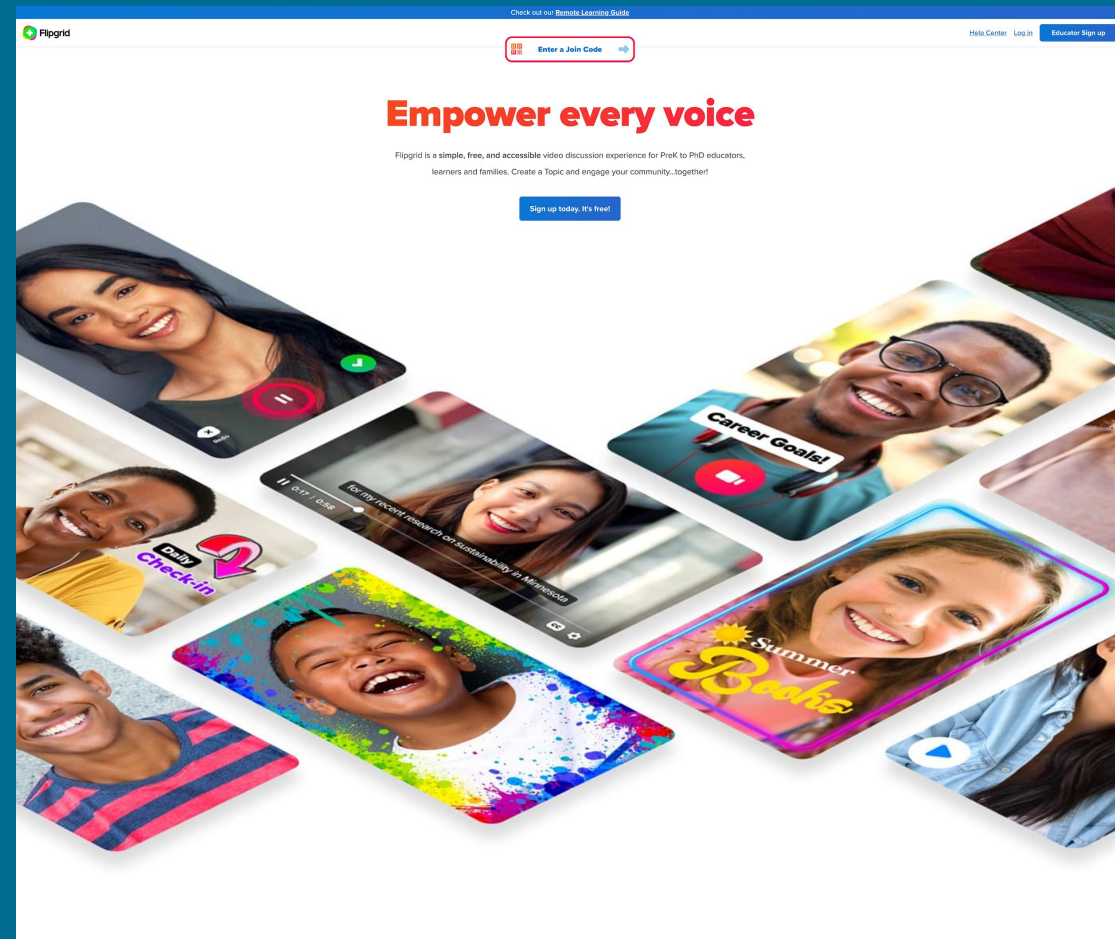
Check out our Remote Learning Guide

Flipgrid

Enter a Join Code

Help Center Log in Educator Sign up

Empower every voice

Flipgrid is a simple, free, and accessible video discussion experience for PreK to PhD educators, learners and families. Create a Topic and engage your community...together!

Sign up today. It's free!

Career Goals!

0:17 / 0:58

for my recent research on sustainability in Minnesota

Daily Check-in

Summer Books